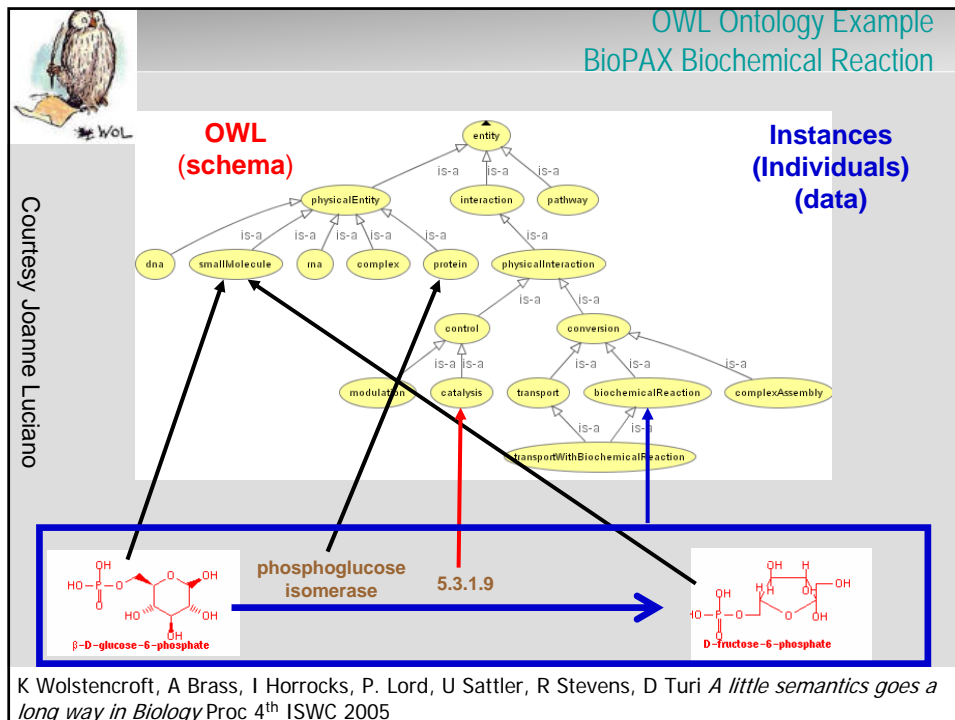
WOL

OWL Ontology Example
BioPAX Biochemical Reaction

Courtesy Joanne Luciano

OWL
(schema)

Instances
(Individuals)
(data)

entity

is-a is-a is-a

physicalEntity interaction pathway

is-a is-a is-a is-a is-a

dna smallMolecule rna complex protein physicalInteraction

is-a is-a

control conversion

is-a is-a is-a is-a is-a

modulation catalysis transport biochemicalReaction complexAssembly

is-a is-a

transportWithBiochemicalReaction

OH
HO–P–O
O
OH
OH
OH
OH
β-D-glucose-6-phosphate

phosphoglucose
isomerase

5.3.1.9

H H
H
OH
OH
HO–P–O
O
OH
OH
D-fructose-6-phosphate

K Wolstencroft, A Brass, I Horrocks, P. Lord, U Sattler, R Stevens, D Turi *A little semantics goes a long way in Biology* Proc 4$^{th}$ ISWC 2005